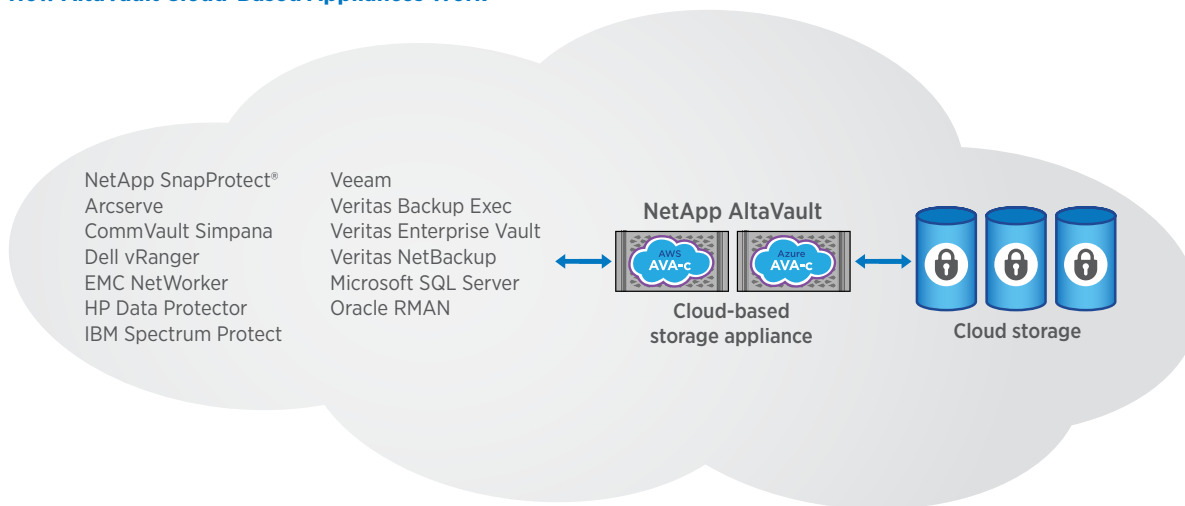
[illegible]

NetApp SnapProtect®
Arcserve
CommVault Simpana
Dell vRanger
EMC NetWorker
HP Data Protector
IBM Spectrum Protect

Veeam
Veritas Backup Exec
Veritas Enterprise Vault
Veritas NetBackup
Microsoft SQL Server
Oracle RMAN

NetApp AltaVault

AWS
AVA-c

Azure
AVA-c

Cloud-based storage appliance

Cloud storage